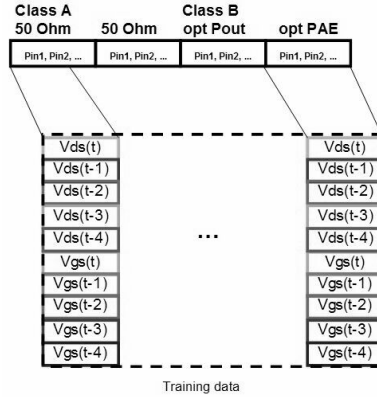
Class A
50 Ohm

50 Ohm

Class B
opt Pout

opt PAE

Pin1, Pin2, ...

Pin1, Pin2, ...

Pin1, Pin2, ...

Pin1, Pin2, ...

Vds(t)
Vds(t-1)
Vds(t-2)
Vds(t-3)
Vds(t-4)
Vgs(t)
Vgs(t-1)
Vgs(t-2)
Vgs(t-3)
Vgs(t-4)

...

Vds(t)
Vds(t-1)
Vds(t-2)
Vds(t-3)
Vds(t-4)
Vgs(t)
Vgs(t-1)
Vgs(t-2)
Vgs(t-3)
Vgs(t-4)

Training data